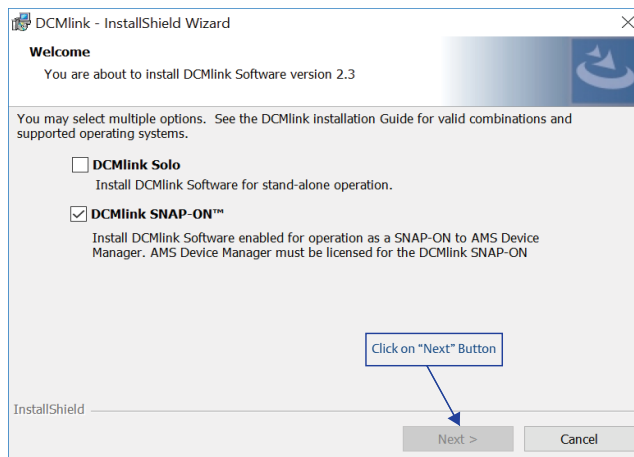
DCMlink - InstallShield Wizard

Welcome

You are about to install DCMlink Software version 2.3

You may select multiple options. See the DCMlink installation Guide for valid combinations and supported operating systems.

DCMlink Solo

Install DCMlink Software for stand-alone operation.

DCMlink SNAP-ON™

Install DCMlink Software enabled for operation as a SNAP-ON to AMS Device Manager. AMS Device Manager must be licensed for the DCMlink SNAP-ON

Click on "Next" Button

InstallShield

Next >

Cancel